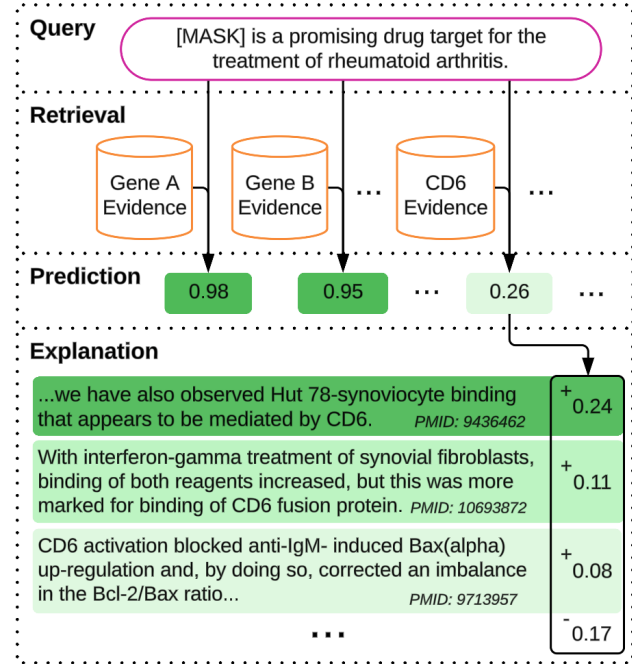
Query

[MASK] is a promising drug target for the treatment of rheumatoid arthritis.

Retrieval

Gene A Evidence

Gene B Evidence

...

CD6 Evidence

...

Prediction

0.98

0.95

...

0.26

...

Explanation

...we have also observed Hut 78-synoviocyte binding that appears to be mediated by CD6. PMID: 9436462

+0.24

With interferon-gamma treatment of synovial fibroblasts, binding of both reagents increased, but this was more marked for binding of CD6 fusion protein. PMID: 10693872

+0.11

CD6 activation blocked anti-IgM- induced Bax(alpha) up-regulation and, by doing so, corrected an imbalance in the Bcl-2/Bax ratio... PMID: 9713957

+0.08

...

-0.17